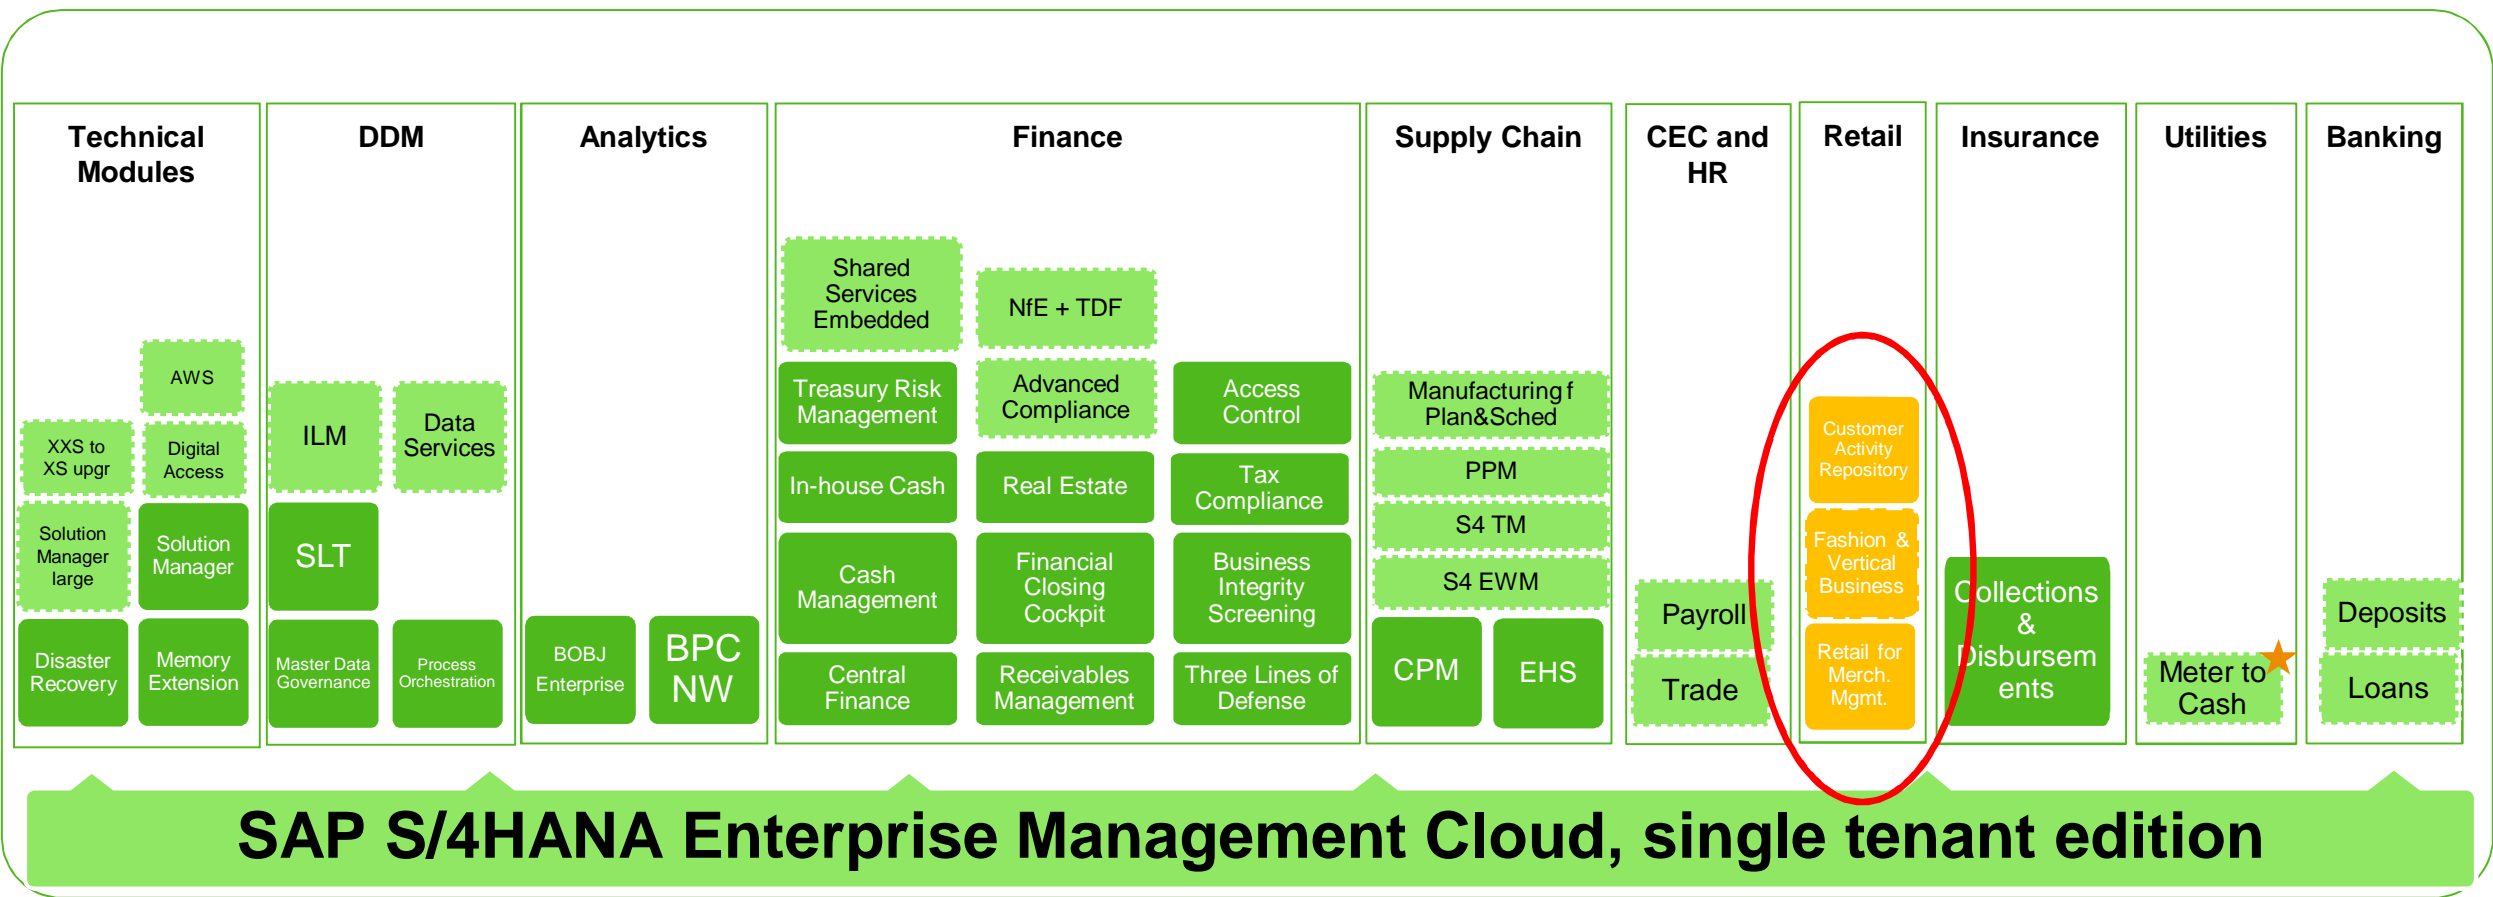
Technical Modules

AWS

XXS to XS upgr

Digital Access

Solution Manager large

Solution Manager

Disaster Recovery

Memory Extension

DDM

ILM

Data Services

SLT

Master Data Governance

Process Orchestration

Analytics

BOBJ Enterprise

BPC NW

Finance

Shared Services Embedded

NfE + TDF

Treasury Risk Management

Advanced Compliance

Access Control

In-house Cash

Real Estate

Tax Compliance

Cash Management

Financial Closing Cockpit

Business Integrity Screening

Central Finance

Receivables Management

Three Lines of Defense

Supply Chain

Manufacturing f Plan&Sched

PPM

S4 TM

S4 EWM

CPM

EHS

CEC and HR

Payroll

Trade

Retail

Customer Activity Repository

Fashion & Vertical Business

Retail for Merch. Mgmt.

Insurance

Collections & Disbursements

Utilities

Meter to Cash

Banking

Deposits

Loans

SAP S/4HANA Enterprise Management Cloud, single tenant edition